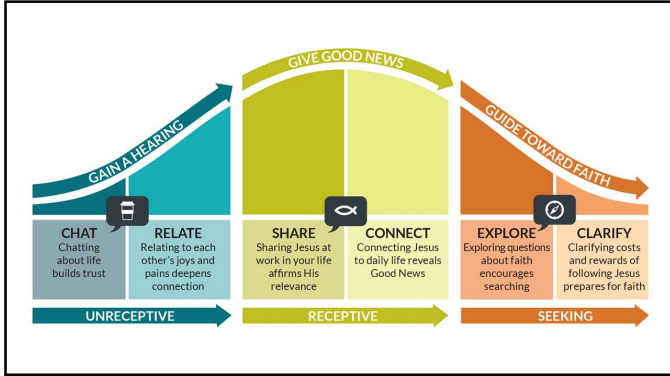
GAIN A HEARING

GIVE GOOD NEWS

GUIDE TOWARD FAITH

CHAT
Chatting about life builds trust

RELATE
Relating to each other's joys and pains deepens connection

SHARE
Sharing Jesus at work in your life affirms His relevance

CONNECT
Connecting Jesus to daily life reveals Good News

EXPLORE
Exploring questions about faith encourages searching

CLARIFY
Clarifying costs and rewards of following Jesus prepares for faith

UNRECEPTIVE

RECEPTIVE

SEEKING